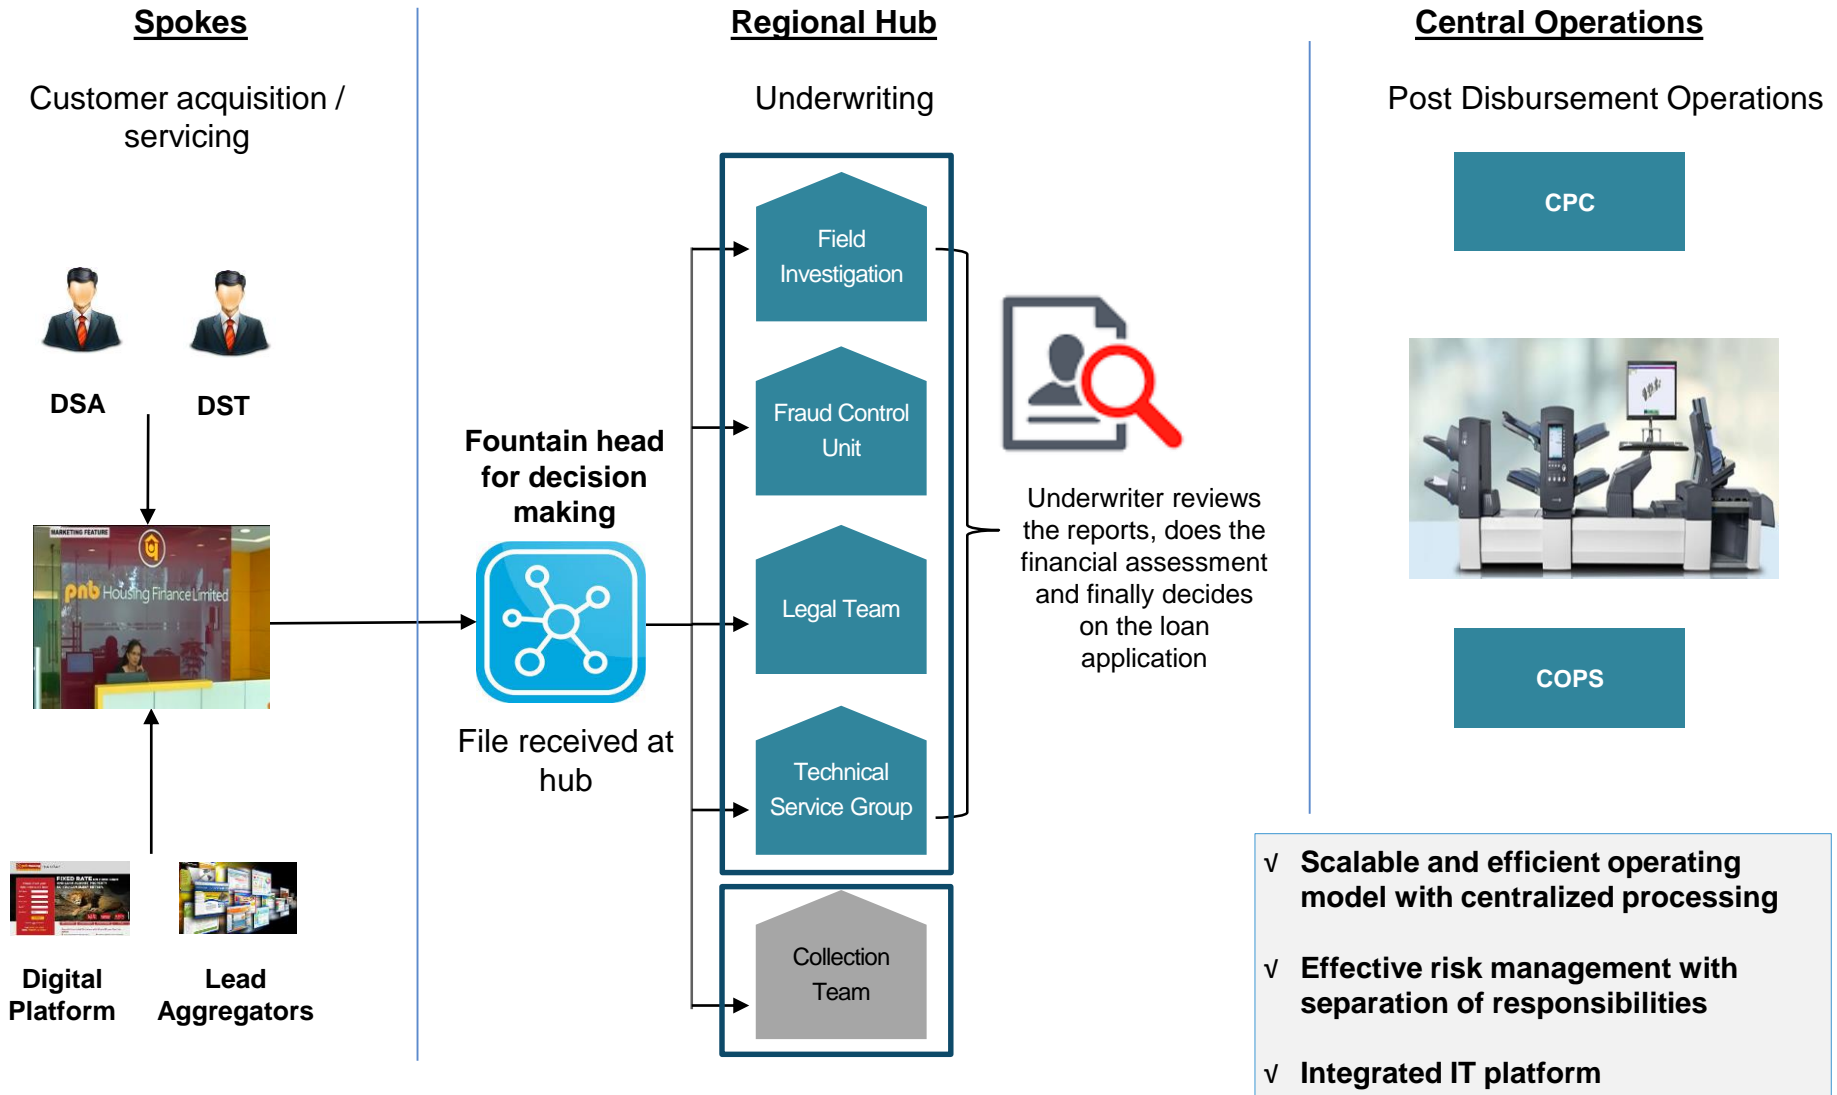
Spokes

Customer acquisition / servicing

DSA

DST

MARKETING FEATURE

pnb Housing Finance Limited

Digital Platform

Lead Aggregators

Regional Hub

Underwriting

Fountain head for decision making

File received at hub

Field Investigation

Fraud Control Unit

Legal Team

Technical Service Group

Collection Team

Underwriter reviews the reports, does the financial assessment and finally decides on the loan application

Central Operations

Post Disbursement Operations

CPC

COPS

√ Scalable and efficient operating model with centralized processing

√ Effective risk management with separation of responsibilities

√ Integrated IT platform